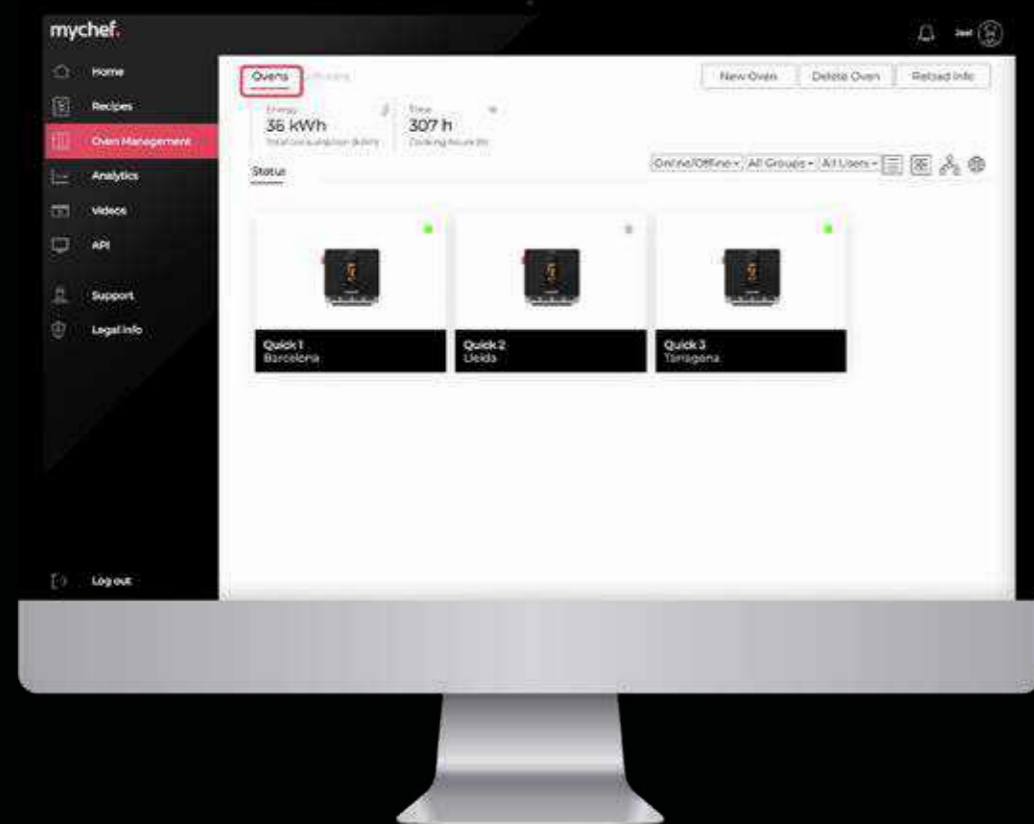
mychef.

Home
Recipes
Oven Management
Analytics
Videos
API
Support
Legal info
Log out

Joel

Ovens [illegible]

New Oven
Delete Oven
Reload info

Energy
36 kWh
Total consumption (kWh)

Time
307 h
Cooking hours (h)

Status

Online/Offline
All Groups
All Users

Quick 1
Barcelona

Quick 2
Lleida

Quick 3
Tarragona